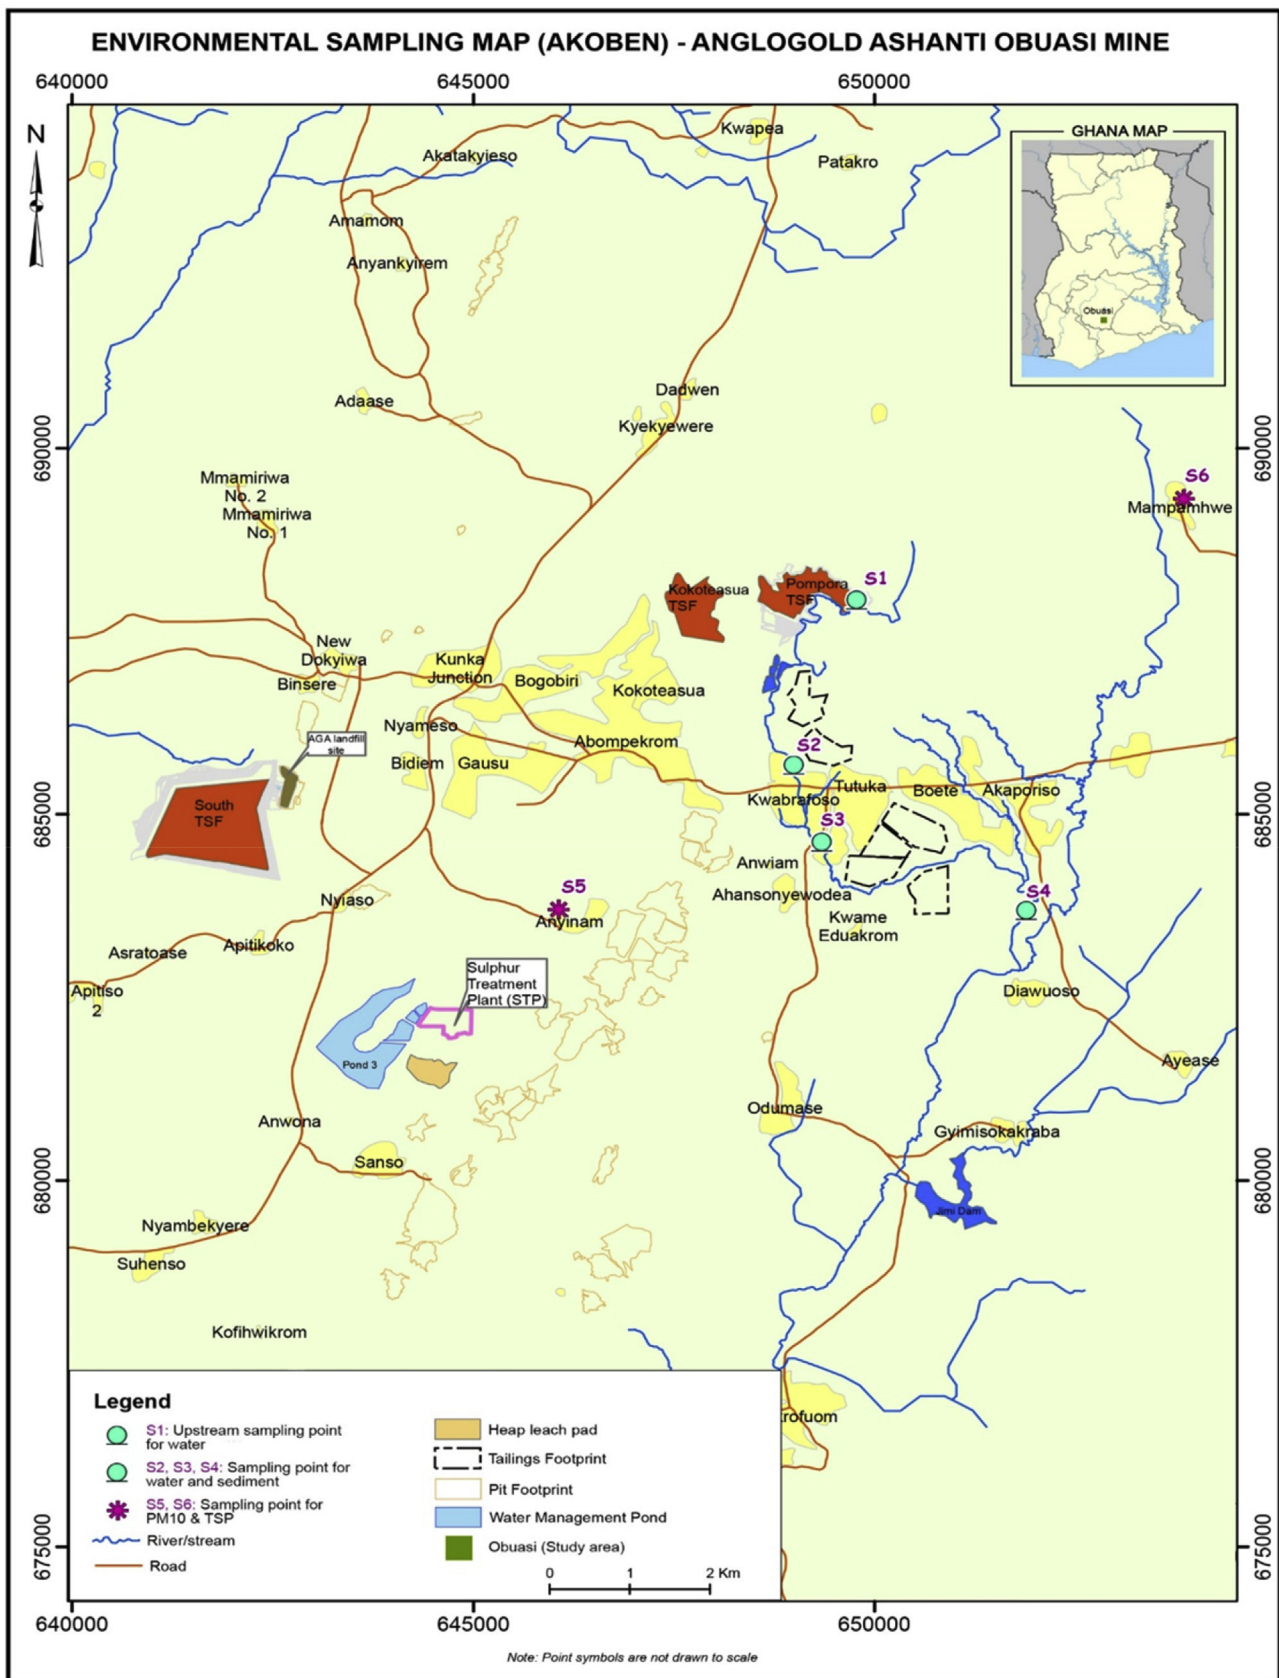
ENVIRONMENTAL SAMPLING MAP (AKOBEN) - ANGLOGOLD ASHANTI OBUASI MINE

640000 645000 650000

N

GHANA MAP

Obuasi

Kwapea
Akatakyieso
Patakro
Amamom
Anyankyirem
Dadwen
Adaase
Kyekyewere
690000
Mmamiriwa No. 2
Mmamiriwa No. 1
S6
Mampamhwe
Kokoteasua TSF
Pompora TSF
S1
New Dokyiwa
Binsere
Kunka Junction
Bogobiri
Kokoteasua
Nyameso
AGA landfill site
Abompekrom
S2
Bidiem
Gausu
South TSF
Kwabrafoso
Tutuka
Boete
Akaporiso
685000
S3
Anwiam
Ahansonyewodea
S5
Nyiaso
Anyinam
Kwame Eduakrom
S4
Asratoase
Apitikoko
Sulphur Treatment Plant (STP)
Apitiso 2
Diawuoso
Pond 3
Ayease
Anwona
Odumase
Gyimisokakraba
Sanso
680000
Jimi Dam
Nyambekyere
Suhenso
Kofihwikrom
Atrofuom

Legend
S1: Upstream sampling point for water
S2, S3, S4: Sampling point for water and sediment
S5, S6: Sampling point for PM10 & TSP
River/stream
Road
Heap leach pad
Tailings Footprint
Pit Footprint
Water Management Pond
Obuasi (Study area)

0 1 2 Km

675000

640000 645000 650000

Note: Point symbols are not drawn to scale